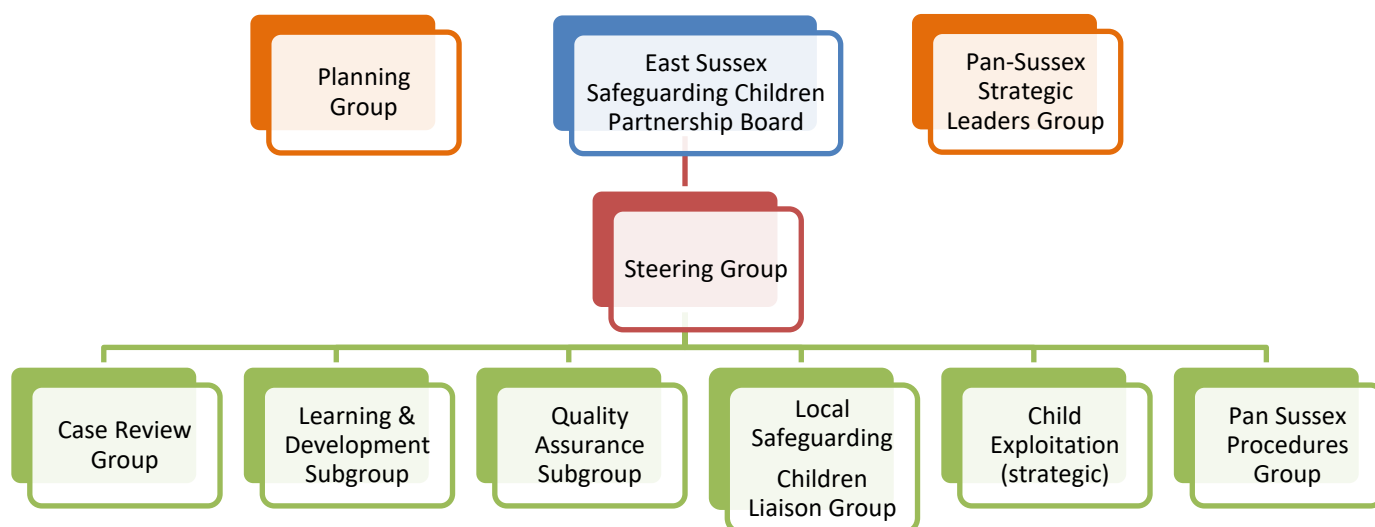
Planning Group

East Sussex Safeguarding Children Partnership Board

Pan-Sussex Strategic Leaders Group

Steering Group

Case Review Group

Learning & Development Subgroup

Quality Assurance Subgroup

Local Safeguarding Children Liaison Group

Child Exploitation (strategic)

Pan Sussex Procedures Group